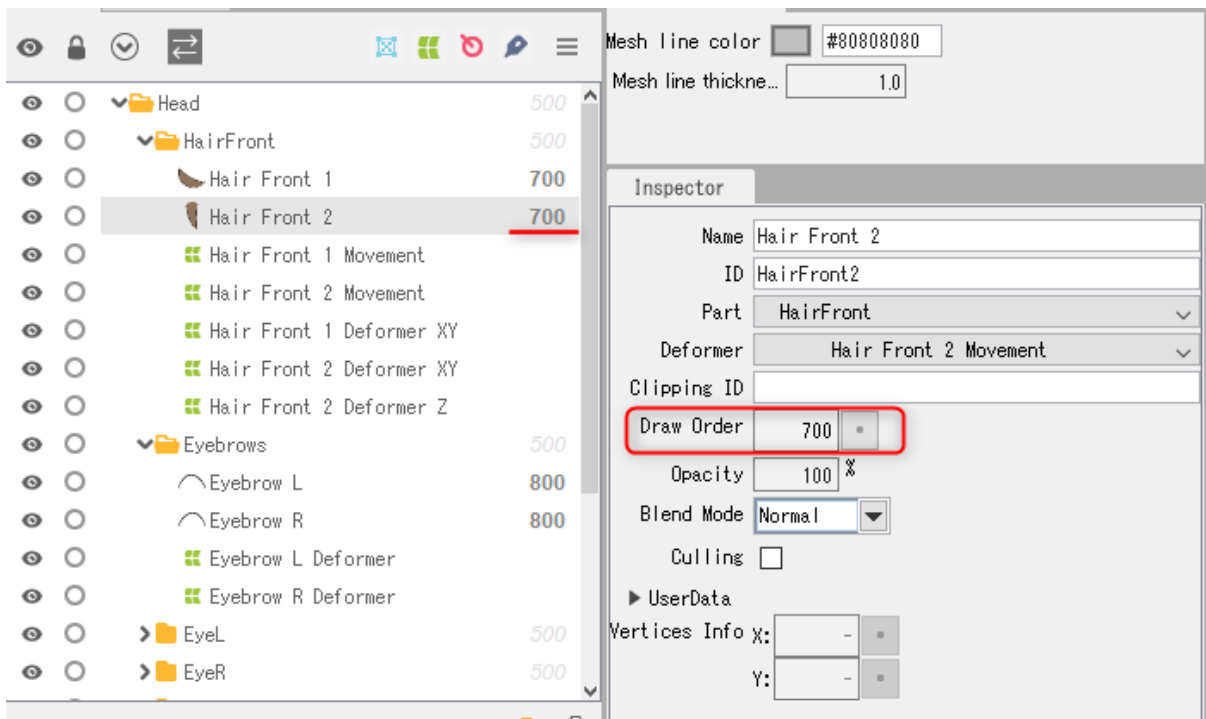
| | | |
|---|---|---|
| Head | | 500 |
| HairFront | | 500 |
| Hair Front 1 | | 700 |
| Hair Front 2 | | 700 |
| Hair Front 1 Movement | | |
| Hair Front 2 Movement | | |
| Hair Front 1 Deformer XY | | |
| Hair Front 2 Deformer XY | | |
| Hair Front 2 Deformer Z | | |
| Eyebrows | | 500 |
| Eyebrow L | | 800 |
| Eyebrow R | | 800 |
| Eyebrow L Deformer | | |
| Eyebrow R Deformer | | |
| EyeL | | 500 |
| EyeR | | 500 |

Mesh line color #80808080
Mesh line thickne... 1.0

Inspector

Name Hair Front 2
ID HairFront2
Part HairFront
Deformer Hair Front 2 Movement
Clipping ID
Draw Order 700
Opacity 100 %
Blend Mode Normal
Culling
▶ UserData
Vertices Info X: -
Y: -